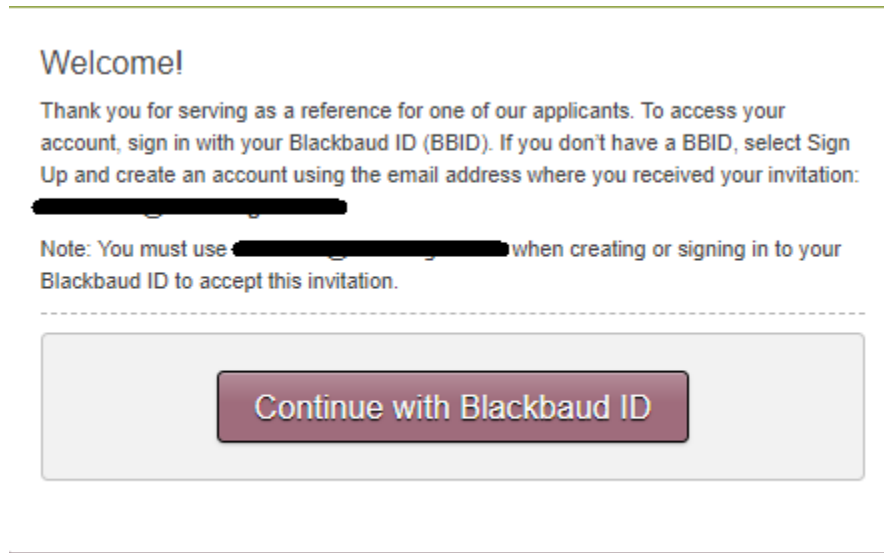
Welcome!

Thank you for serving as a reference for one of our applicants. To access your account, sign in with your Blackbaud ID (BBID). If you don't have a BBID, select Sign Up and create an account using the email address where you received your invitation: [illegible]

Note: You must use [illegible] when creating or signing in to your Blackbaud ID to accept this invitation.

Continue with Blackbaud ID